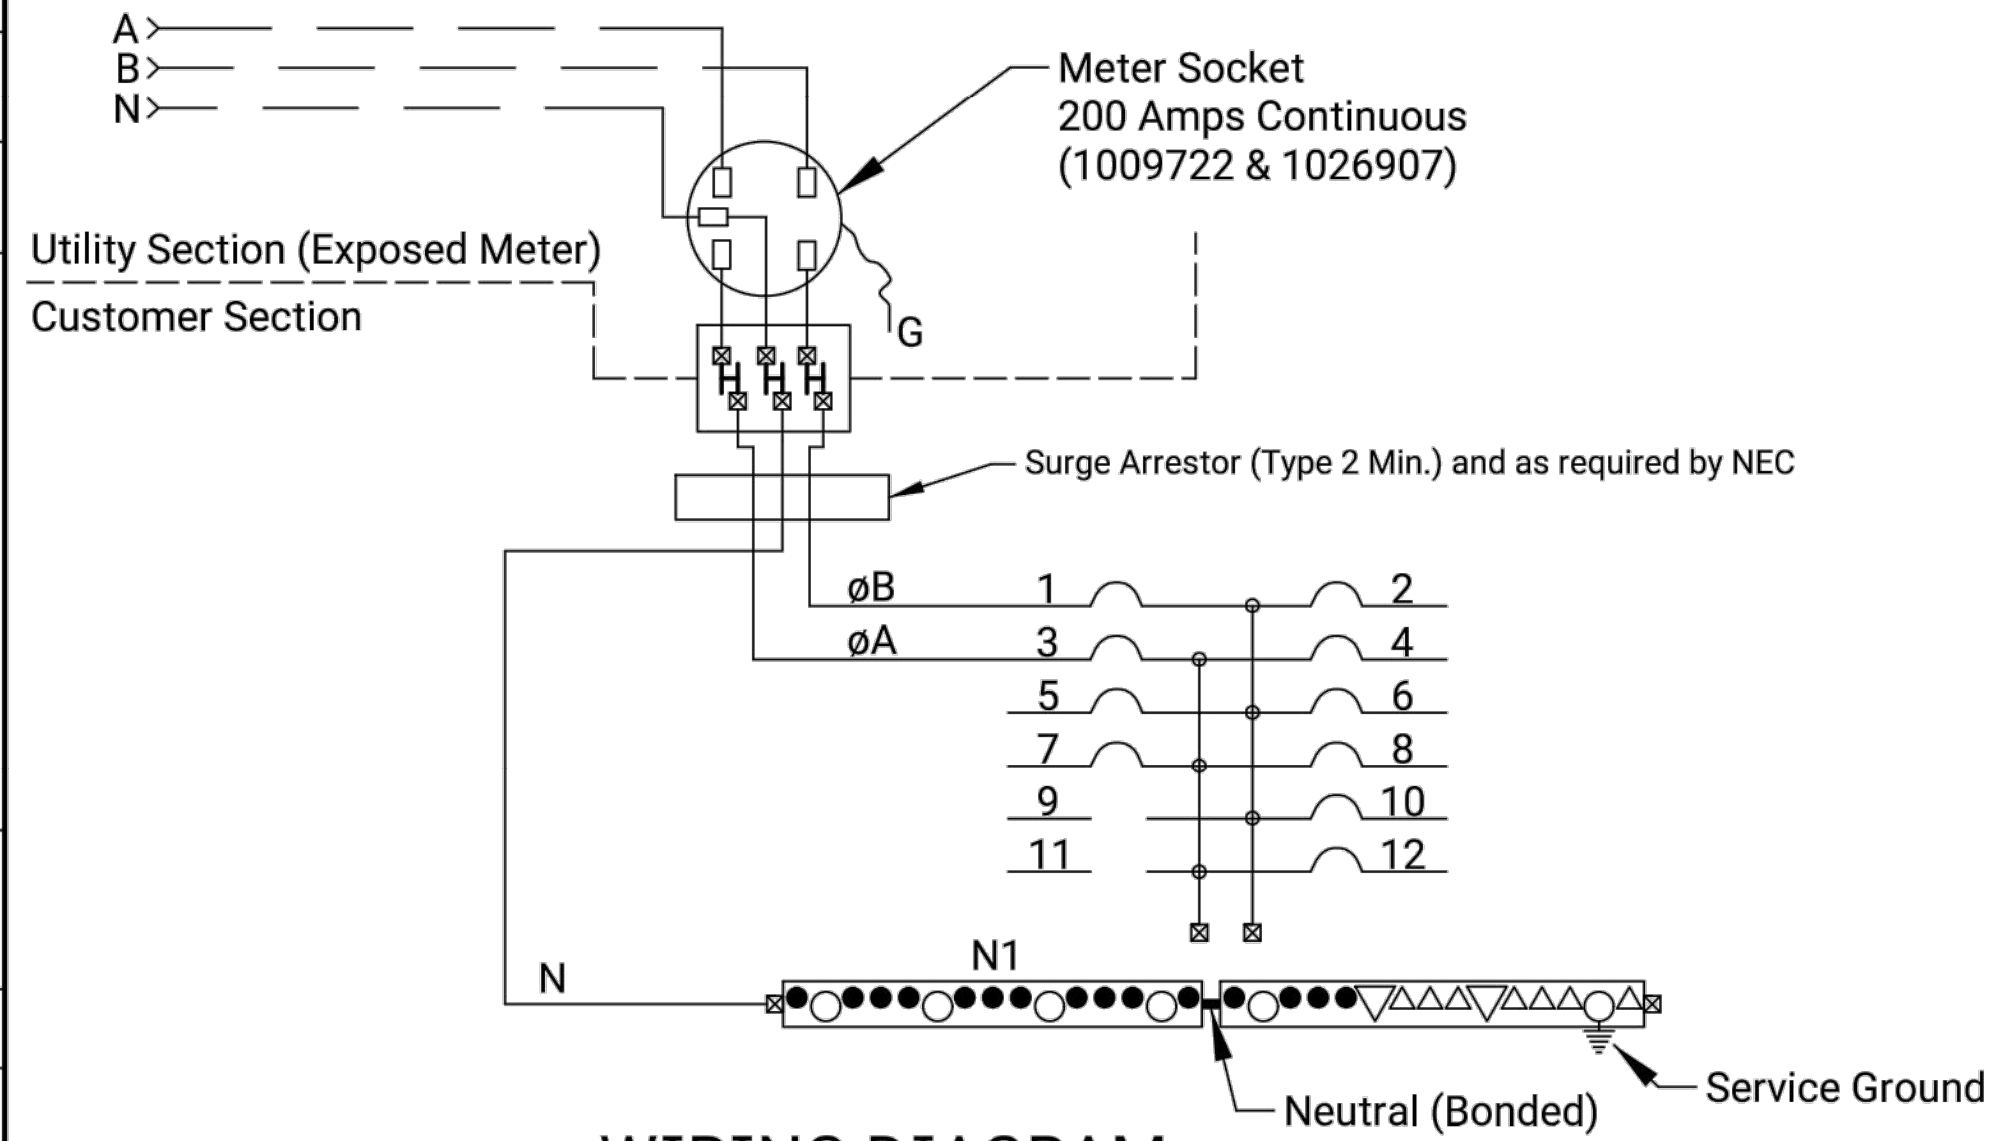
A
B
N

Meter Socket
200 Amps Continuous
(1009722 & 1026907)

Utility Section (Exposed Meter)
Customer Section

G

Surge Arrestor (Type 2 Min.) and as required by NEC

øB
øA

1
2
3
4
5
6
7
8
9
10
11
12

N
N1

Neutral (Bonded)
Service Ground

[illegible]